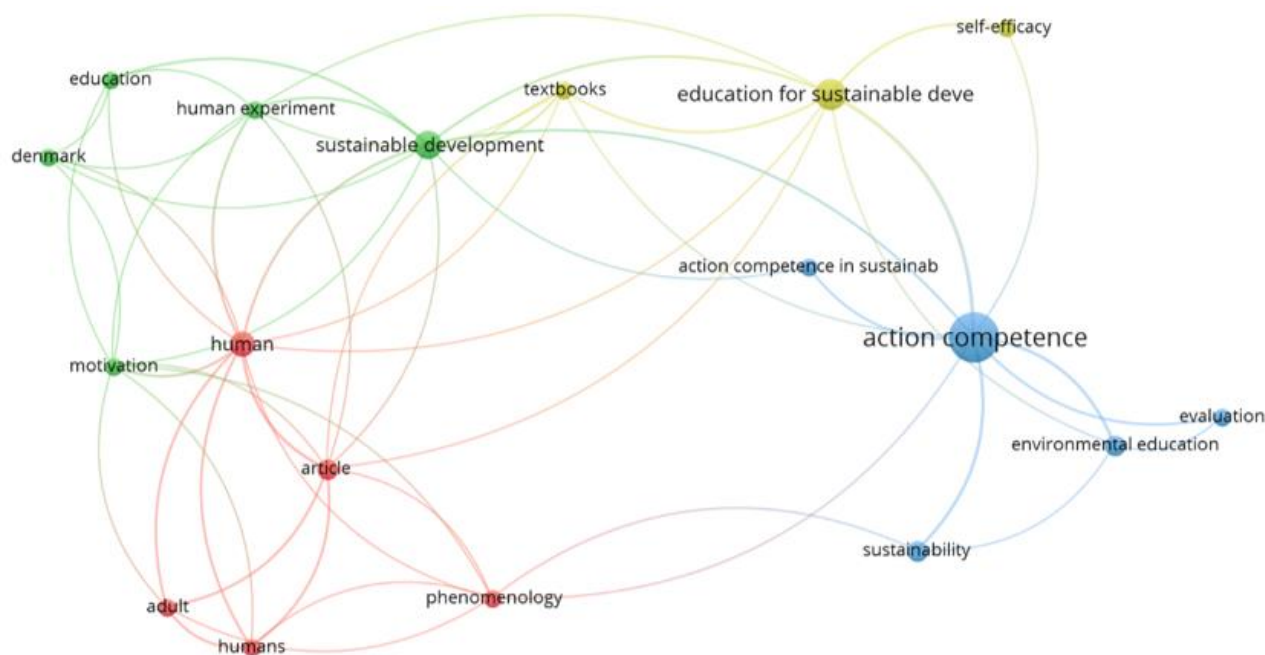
self-efficacy
education
textbooks
education for sustainable deve
human experiment
sustainable development
denmark
action competence in sustainab
action competence
human
motivation
evaluation
environmental education
article
sustainability
phenomenology
adult
humans